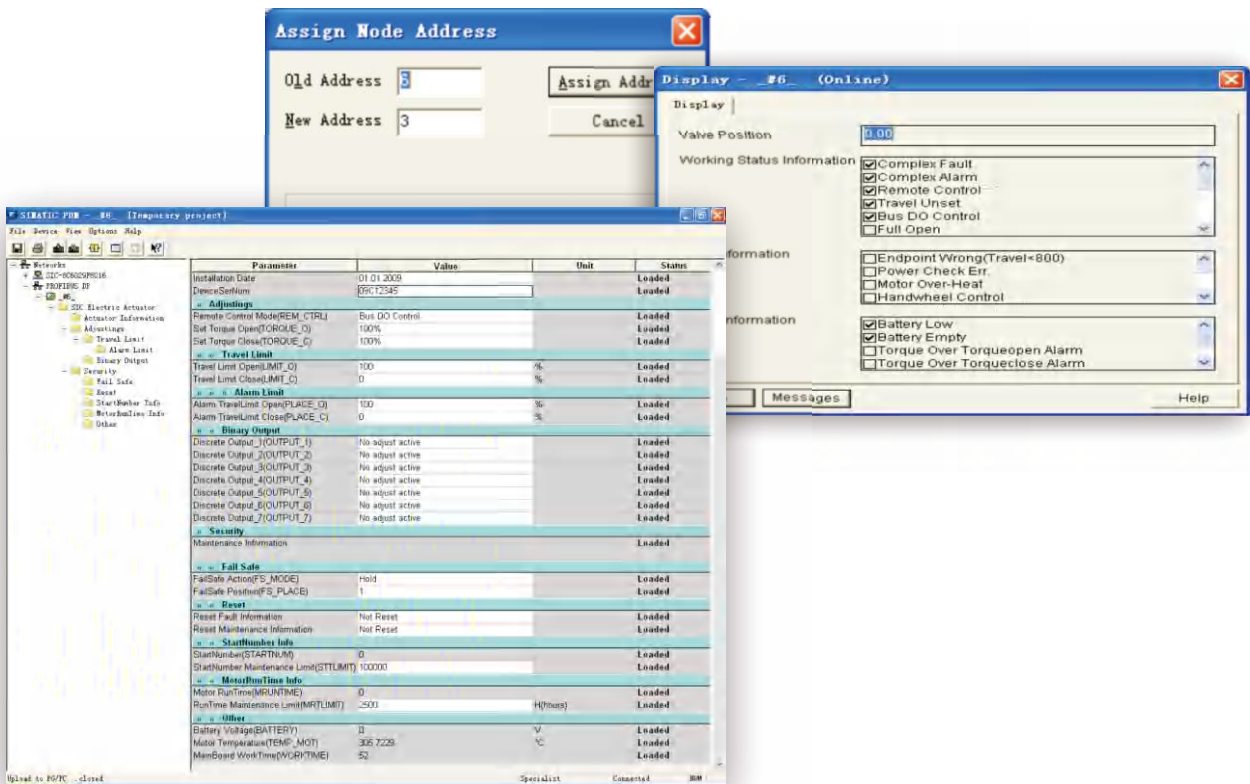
Assign Node Address

Old Address 3
New Address 3
Assign Addr
Cancel

Display - _#6_ (Online)

Display

Valve Position 0.00

Working Status Information
☑Complex Fault
☑Complex Alarm
☑Remote Control
☑Travel Unset
☑Bus DO Control
☐Full Open

formation
☐Endpoint Wrong(Travel<800)
☐Power Check Err.
☐Motor Over-Heat
☐Handwheel Control

nformation
☑Battery Low
☑Battery Empty
☐Torque Over Torqueopen Alarm
☐Torque Over Torqueclose Alarm

Messages
Help

SIMATIC PDM - _#6_ [Temporary project]
File Device View Options Help

Networks
SIC-8C802PS016
PROFIBUS DP
_#6_
SIC Electric Actuator
Actuator Information
Adjustings
Travel Limit
Alarm Limit
Binary Output
Security
Fail Safe
Reset
StartNumber Info
MotorRunTime Info
Other

| Parameter | Value | Unit | Status |
|---|---|---|---|
| Installation Date | 01.01.2009 | | Loaded |
| DeviceSerNum | 09C12345 | | Loaded |
| « Adjustings | | | |
| Remote Control Mode(REM_CTRL) | Bus DO Control | | Loaded |
| Set Torque Open(TORQUE_O) | 100% | | Loaded |
| Set Torque Close(TORQUE_C) | 100% | | Loaded |
| « « Travel Limit | | | |
| Travel Limit Open(LIMIT_O) | 100 | % | Loaded |
| Travel Limit Close(LIMIT_C) | 0 | % | Loaded |
| « « « Alarm Limit | | | |
| Alarm TravelLimit Open(PLACE_O) | 100 | % | Loaded |
| Alarm TravelLimit Close(PLACE_C) | 0 | % | Loaded |
| « « Binary Output | | | |
| Discrete Output_1(OUTPUT_1) | No adjust active | | Loaded |
| Discrete Output_2(OUTPUT_2) | No adjust active | | Loaded |
| Discrete Output_3(OUTPUT_3) | No adjust active | | Loaded |
| Discrete Output_4(OUTPUT_4) | No adjust active | | Loaded |
| Discrete Output_5(OUTPUT_5) | No adjust active | | Loaded |
| Discrete Output_6(OUTPUT_6) | No adjust active | | Loaded |
| Discrete Output_7(OUTPUT_7) | No adjust active | | Loaded |
| « Security | | | |
| Maintenance Information | | | Loaded |
| « « Fail Safe | | | |
| FailSafe Action(FS_MODE) | Hold | | Loaded |
| FailSafe Position(FS_PLACE) | 1 | | Loaded |
| « « Reset | | | |
| Reset Fault Information | Not Reset | | Loaded |
| Reset Maintenance Information | Not Reset | | Loaded |
| « « StartNumber Info | | | |
| StartNumber(STARTNUM) | 0 | | Loaded |
| StartNumber Maintenance Limit(STTLIMIT) | 100000 | | Loaded |
| « « MotorRunTime Info | | | |
| Motor RunTime(MRUNTIME) | 0 | | Loaded |
| RunTime Maintenance Limit(MRTLIMIT) | 2500 | H(hours) | Loaded |
| « « Other | | | |
| Battery Voltage(BATTERY) | 0 | V | Loaded |
| Motor Temperature(TEMP_MOT) | 306.7229 | °C | Loaded |
| MainBoard WorkTime(WORKTIME) | 52 | | Loaded |

Upload to PG/PC ...closed
Specialist
Connected
NUM